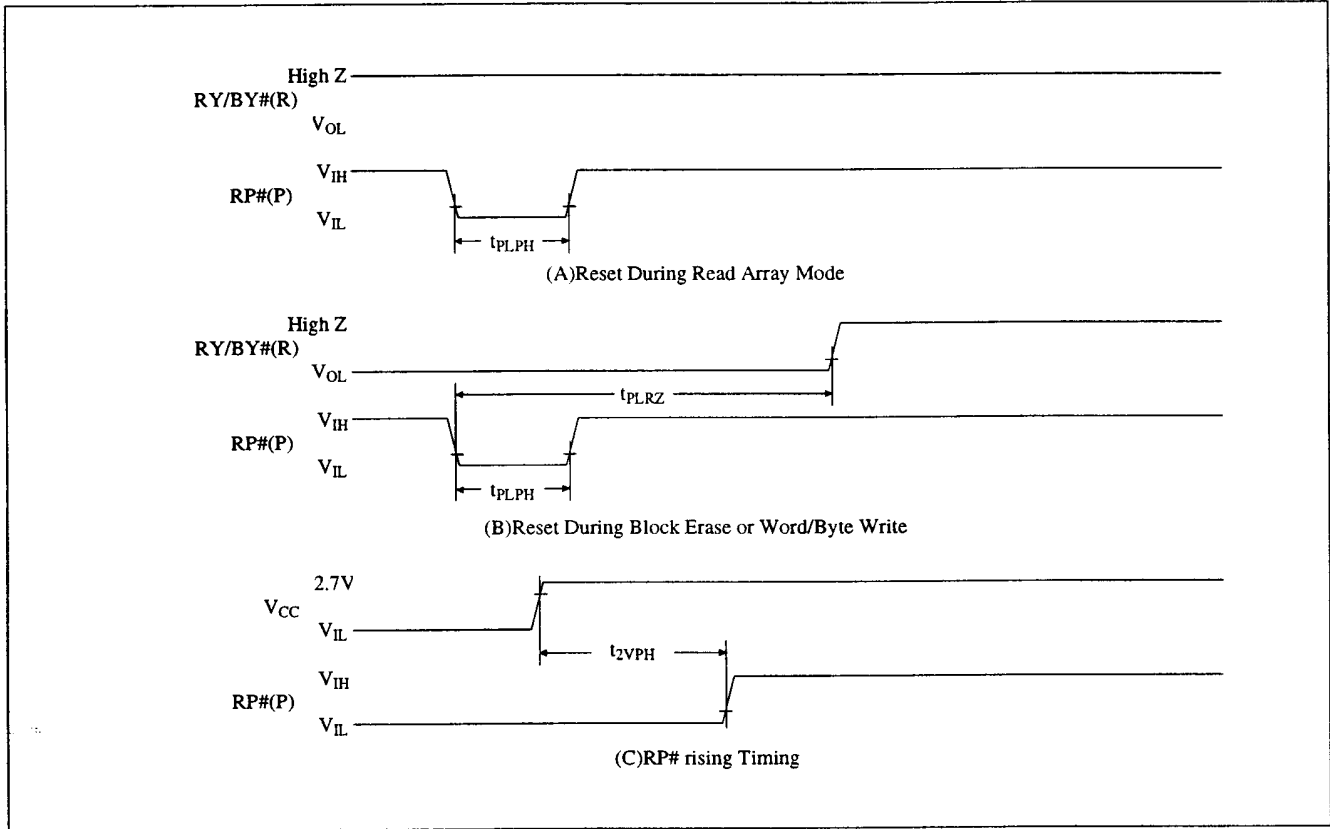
High Z
RY/BY#(R)
$V_{OL}$

$V_{IH}$
RP#(P)
$V_{IL}$

$t_{PLPH}$

(A)Reset During Read Array Mode

High Z
RY/BY#(R)
$V_{OL}$

$t_{PLRZ}$

$V_{IH}$
RP#(P)
$V_{IL}$

$t_{PLPH}$

(B)Reset During Block Erase or Word/Byte Write

2.7V
$V_{CC}$
$V_{IL}$

$t_{2VPH}$

$V_{IH}$
RP#(P)
$V_{IL}$

(C)RP# rising Timing